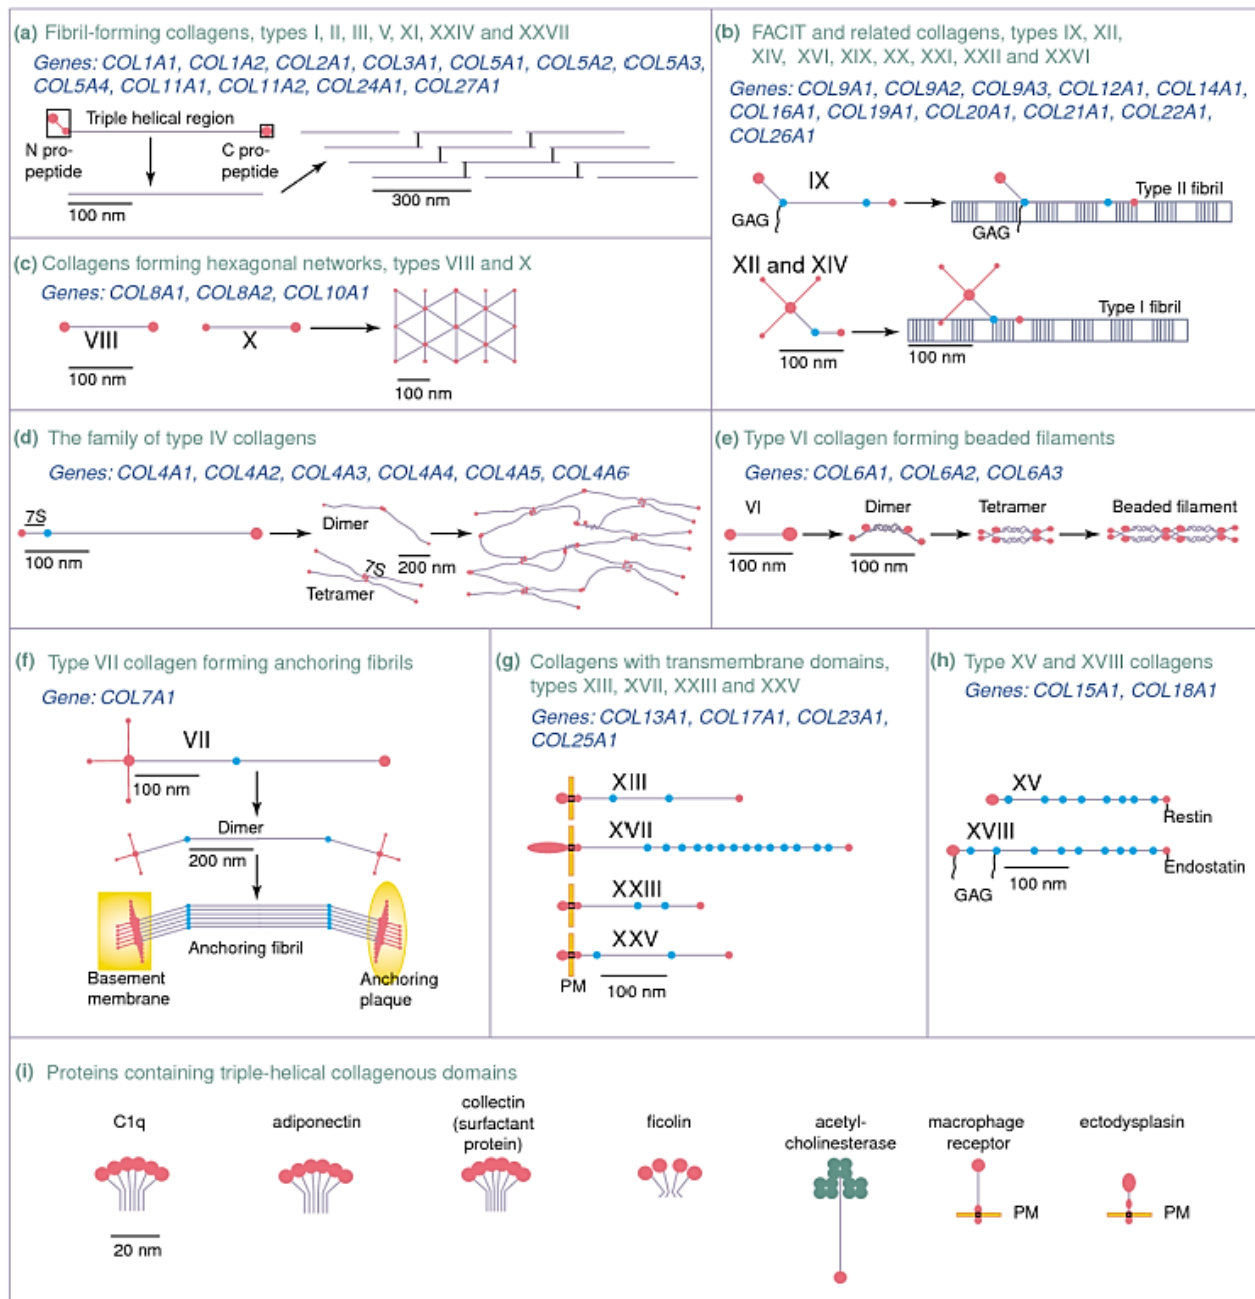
(a) Fibril-forming collagens, types I, II, III, V, XI, XXIV and XXVII

Genes: COL1A1, COL1A2, COL2A1, COL3A1, COL5A1, COL5A2, COL5A3, COL5A4, COL11A1, COL11A2, COL24A1, COL27A1

Triple helical region

N pro-peptide

C pro-peptide

100 nm

300 nm

(b) FACIT and related collagens, types IX, XII, XIV, XVI, XIX, XX, XXI, XXII and XXVI

Genes: COL9A1, COL9A2, COL9A3, COL12A1, COL14A1, COL16A1, COL19A1, COL20A1, COL21A1, COL22A1, COL26A1

IX

GAG

Type II fibril

GAG

XII and XIV

Type I fibril

100 nm

100 nm

(c) Collagens forming hexagonal networks, types VIII and X

Genes: COL8A1, COL8A2, COL10A1

VIII

X

100 nm

100 nm

(d) The family of type IV collagens

Genes: COL4A1, COL4A2, COL4A3, COL4A4, COL4A5, COL4A6

7S

100 nm

Dimer

7S

200 nm

Tetramer

(e) Type VI collagen forming beaded filaments

Genes: COL6A1, COL6A2, COL6A3

VI

Dimer

Tetramer

Beaded filament

100 nm

100 nm

(f) Type VII collagen forming anchoring fibrils

Gene: COL7A1

VII

100 nm

Dimer

200 nm

Anchoring fibril

Basement membrane

Anchoring plaque

(g) Collagens with transmembrane domains, types XIII, XVII, XXIII and XXV

Genes: COL13A1, COL17A1, COL23A1, COL25A1

XIII

XVII

XXIII

XXV

PM

100 nm

(h) Type XV and XVIII collagens

Genes: COL15A1, COL18A1

XV

Restin

XVIII

Endostatin

100 nm

GAG

(i) Proteins containing triple-helical collagenous domains

C1q

20 nm

adiponectin

collectin (surfactant protein)

ficolin

acetyl-cholinesterase

macrophage receptor

PM

ectodysplasin

PM